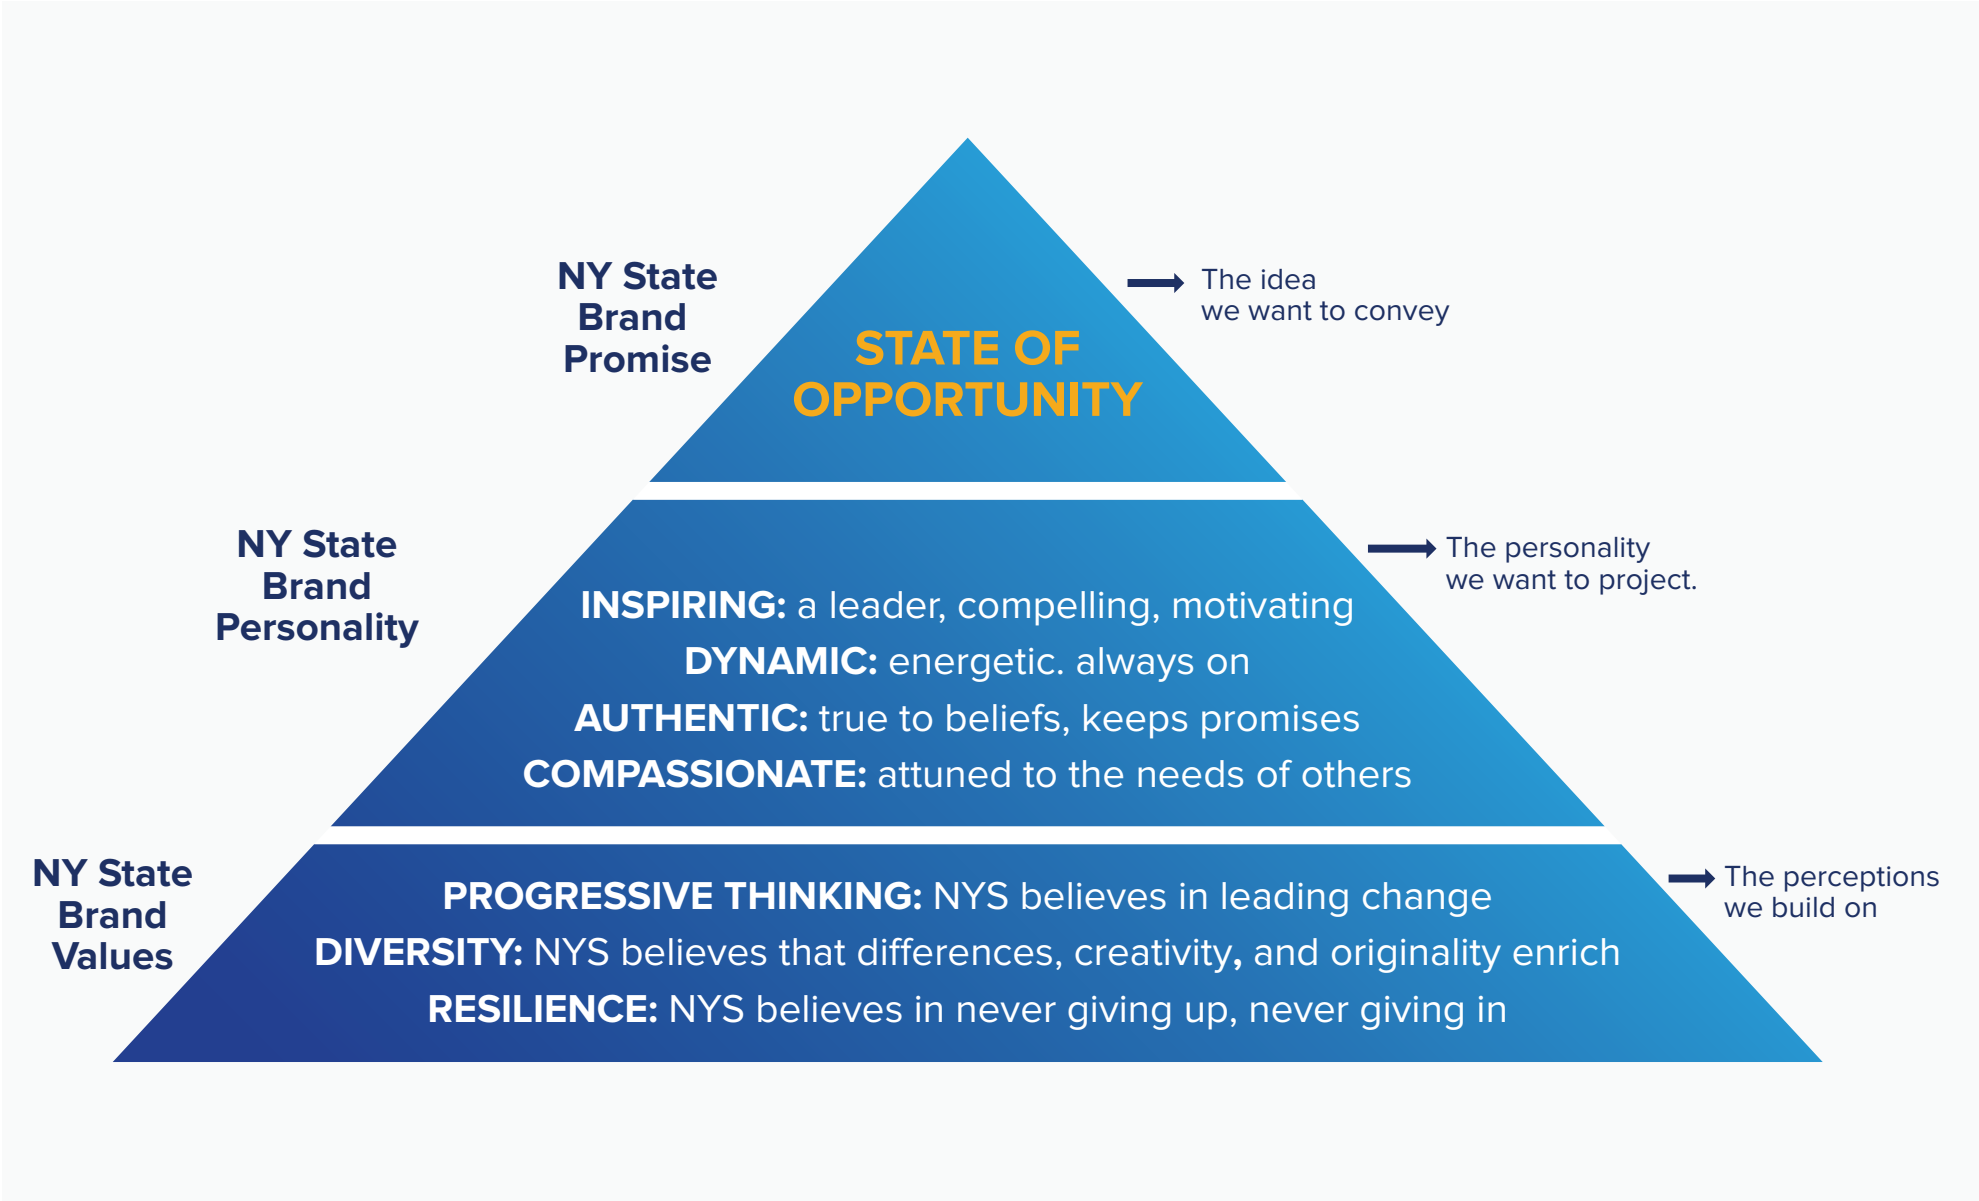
NY State Brand Promise

STATE OF OPPORTUNITY

The idea we want to convey

NY State Brand Personality

INSPIRING: a leader, compelling, motivating
DYNAMIC: energetic. always on
AUTHENTIC: true to beliefs, keeps promises
COMPASSIONATE: attuned to the needs of others

The personality we want to project.

NY State Brand Values

PROGRESSIVE THINKING: NYS believes in leading change
DIVERSITY: NYS believes that differences, creativity, and originality enrich
RESILIENCE: NYS believes in never giving up, never giving in

The perceptions we build on